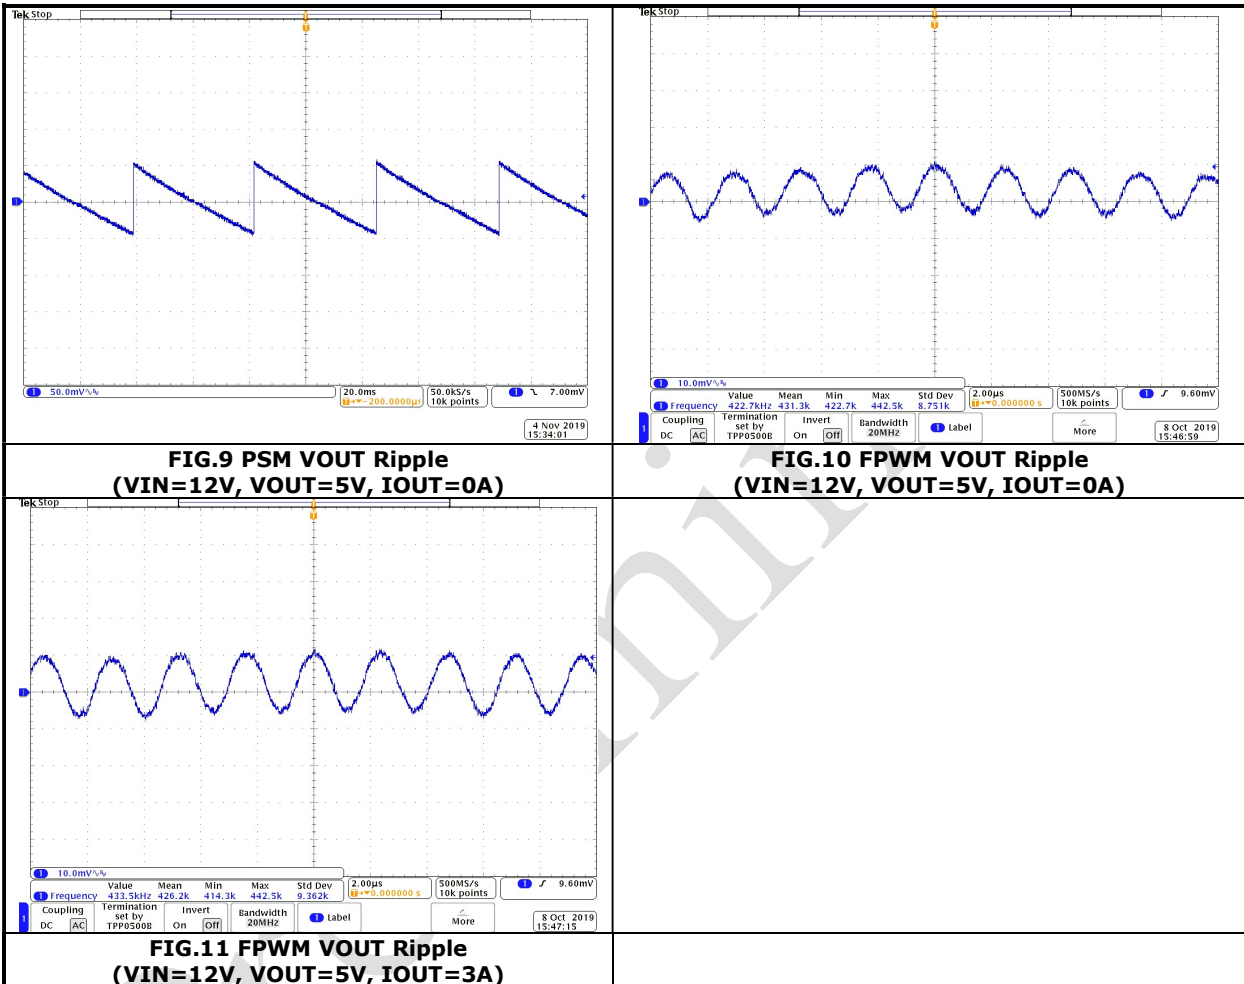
Tek Stop

T

1 50.0mV

20.0ms
T→▼-200.0000µs

50.0kS/s
10k points

1 ↘ 7.00mV

4 Nov 2019
15:34:01

Tek Stop

T

1 10.0mV

| | Value | Mean | Min | Max | Std Dev |
|---|---|---|---|---|---|
| 1 Frequency | 422.7kHz | 431.3k | 422.7k | 442.5k | 8.751k |

2.00µs
T→▼0.000000 s

500MS/s
10k points

1 ↗ 9.60mV

Coupling DC AC

Termination set by TPP0500B

Invert On Off

Bandwidth 20MHz

1 Label

More

8 Oct 2019
15:46:59

FIG.9 PSM VOUT Ripple
(VIN=12V, VOUT=5V, IOUT=0A)

FIG.10 FPWM VOUT Ripple
(VIN=12V, VOUT=5V, IOUT=0A)

Tek Stop

T

1 10.0mV

| | Value | Mean | Min | Max | Std Dev |
|---|---|---|---|---|---|
| 1 Frequency | 433.5kHz | 426.2k | 414.3k | 442.5k | 9.362k |

2.00µs
T→▼0.000000 s

500MS/s
10k points

1 ↗ 9.60mV

Coupling DC AC

Termination set by TPP0500B

Invert On Off

Bandwidth 20MHz

1 Label

More

8 Oct 2019
15:47:15

FIG.11 FPWM VOUT Ripple
(VIN=12V, VOUT=5V, IOUT=3A)